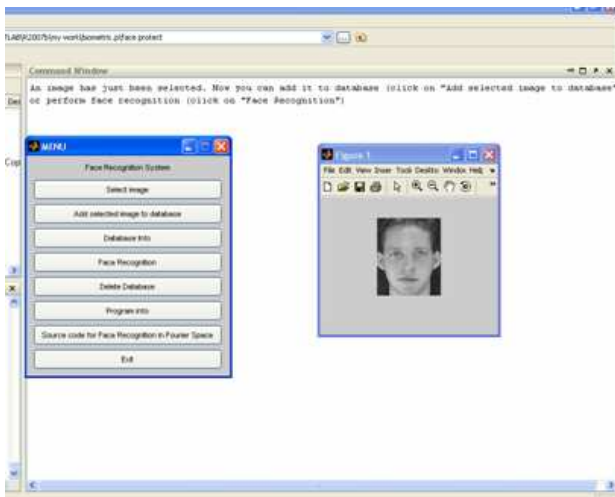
TLAB\R2007b\my work\biometric.p\face protect

Command Window

An image has just been selected. Now you can add it to database (click on "Add selected image to database" or perform face recognition (click on "Face Recognition")

Dec

Cop

MENU

Face Recognition System

Select image

Add selected image to database

Database Info

Face Recognition

Delete Database

Program info

Source code for Face Recognition in Fourier Space

Exit

Figure 1

File Edit View Inser Tools Deskto Windov Help